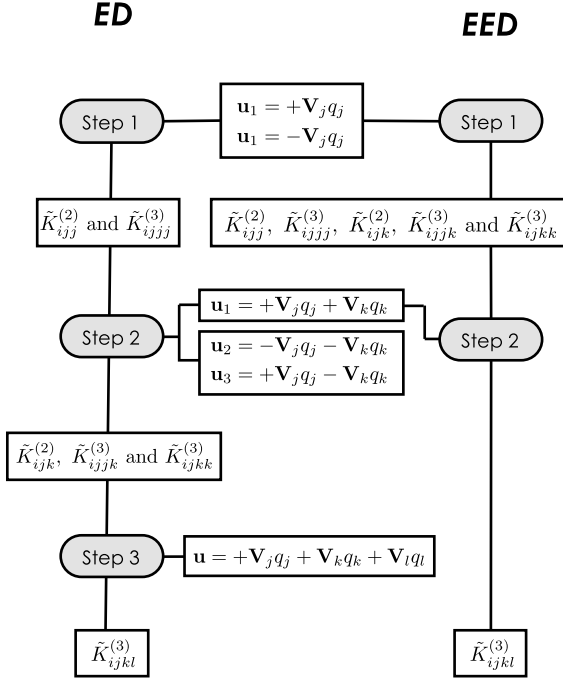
ED

EED

Step 1

$\mathbf{u}_1 = +\mathbf{V}_j q_j$
$\mathbf{u}_1 = -\mathbf{V}_j q_j$

Step 1

$\tilde{K}^{(2)}_{ijj}$ and $\tilde{K}^{(3)}_{ijjj}$

$\tilde{K}^{(2)}_{ijj},\ \tilde{K}^{(3)}_{ijjj},\ \tilde{K}^{(2)}_{ijk},\ \tilde{K}^{(3)}_{ijjk}$ and $\tilde{K}^{(3)}_{ijkk}$

Step 2

$\mathbf{u}_1 = +\mathbf{V}_j q_j + \mathbf{V}_k q_k$

$\mathbf{u}_2 = -\mathbf{V}_j q_j - \mathbf{V}_k q_k$
$\mathbf{u}_3 = +\mathbf{V}_j q_j - \mathbf{V}_k q_k$

Step 2

$\tilde{K}^{(2)}_{ijk},\ \tilde{K}^{(3)}_{ijjk}$ and $\tilde{K}^{(3)}_{ijkk}$

Step 3

$\mathbf{u} = +\mathbf{V}_j q_j + \mathbf{V}_k q_k + \mathbf{V}_l q_l$

$\tilde{K}^{(3)}_{ijkl}$

$\tilde{K}^{(3)}_{ijkl}$